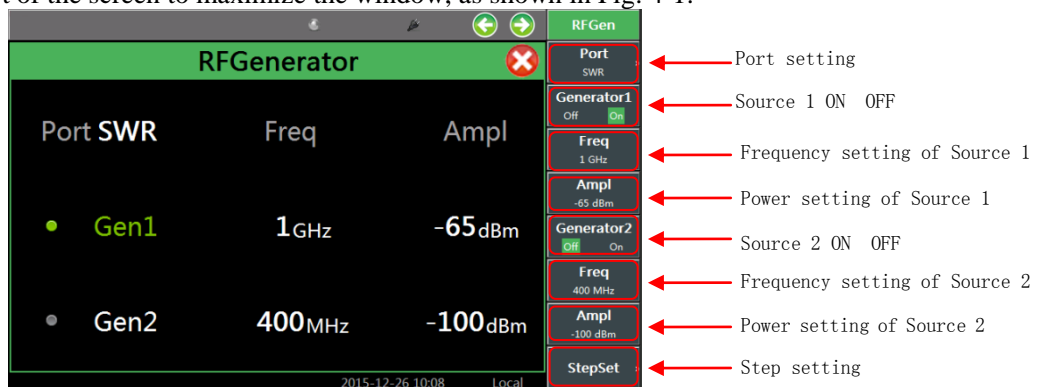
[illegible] of the screen to maximize the window, as shown in Fig. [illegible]

RFGen

RFGenerator

Port SWR Freq Ampl

Gen1 1GHz -65dBm

Gen2 400MHz -100dBm

2015-12-26 10:08 Local

Port
SWR

Generator1
Off On

Freq
1 GHz

Ampl
-65 dBm

Generator2
Off On

Freq
400 MHz

Ampl
-100 dBm

StepSet

Port setting

Source 1 ON OFF

Frequency setting of Source 1

Power setting of Source 1

Source 2 ON OFF

Frequency setting of Source 2

Power setting of Source 2

Step setting